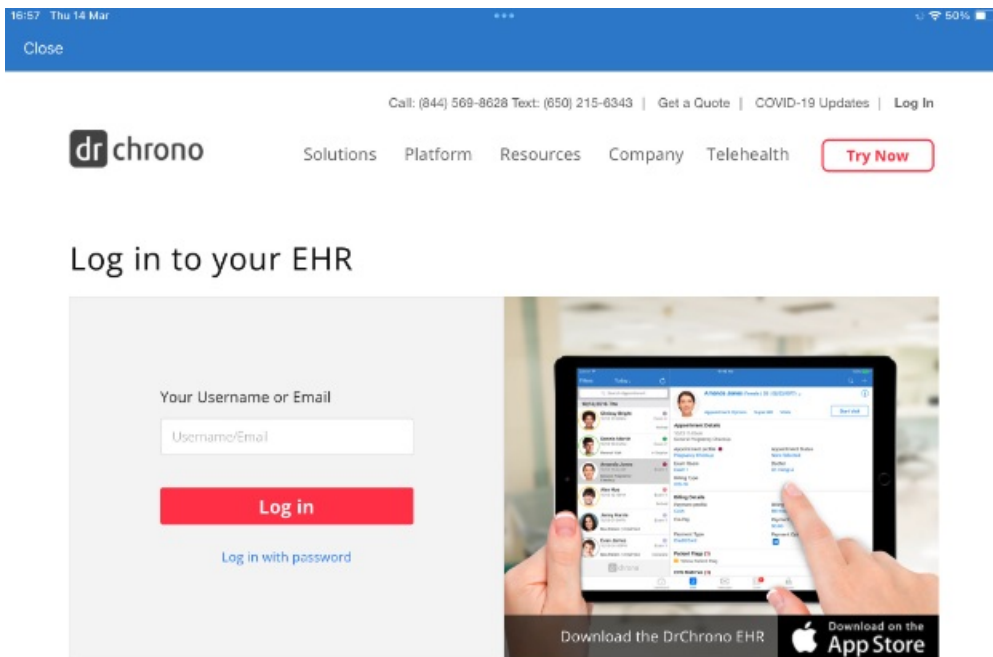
16:57 Thu 14 Mar

50%

Close

Call: (844) 569-8628 Text: (650) 215-6343 | Get a Quote | COVID-19 Updates | Log In

dr chrono

Solutions Platform Resources Company Telehealth Try Now

Log in to your EHR

Your Username or Email

Username/Email

Log in

Log in with password

Download the DrChrono EHR

Download on the App Store